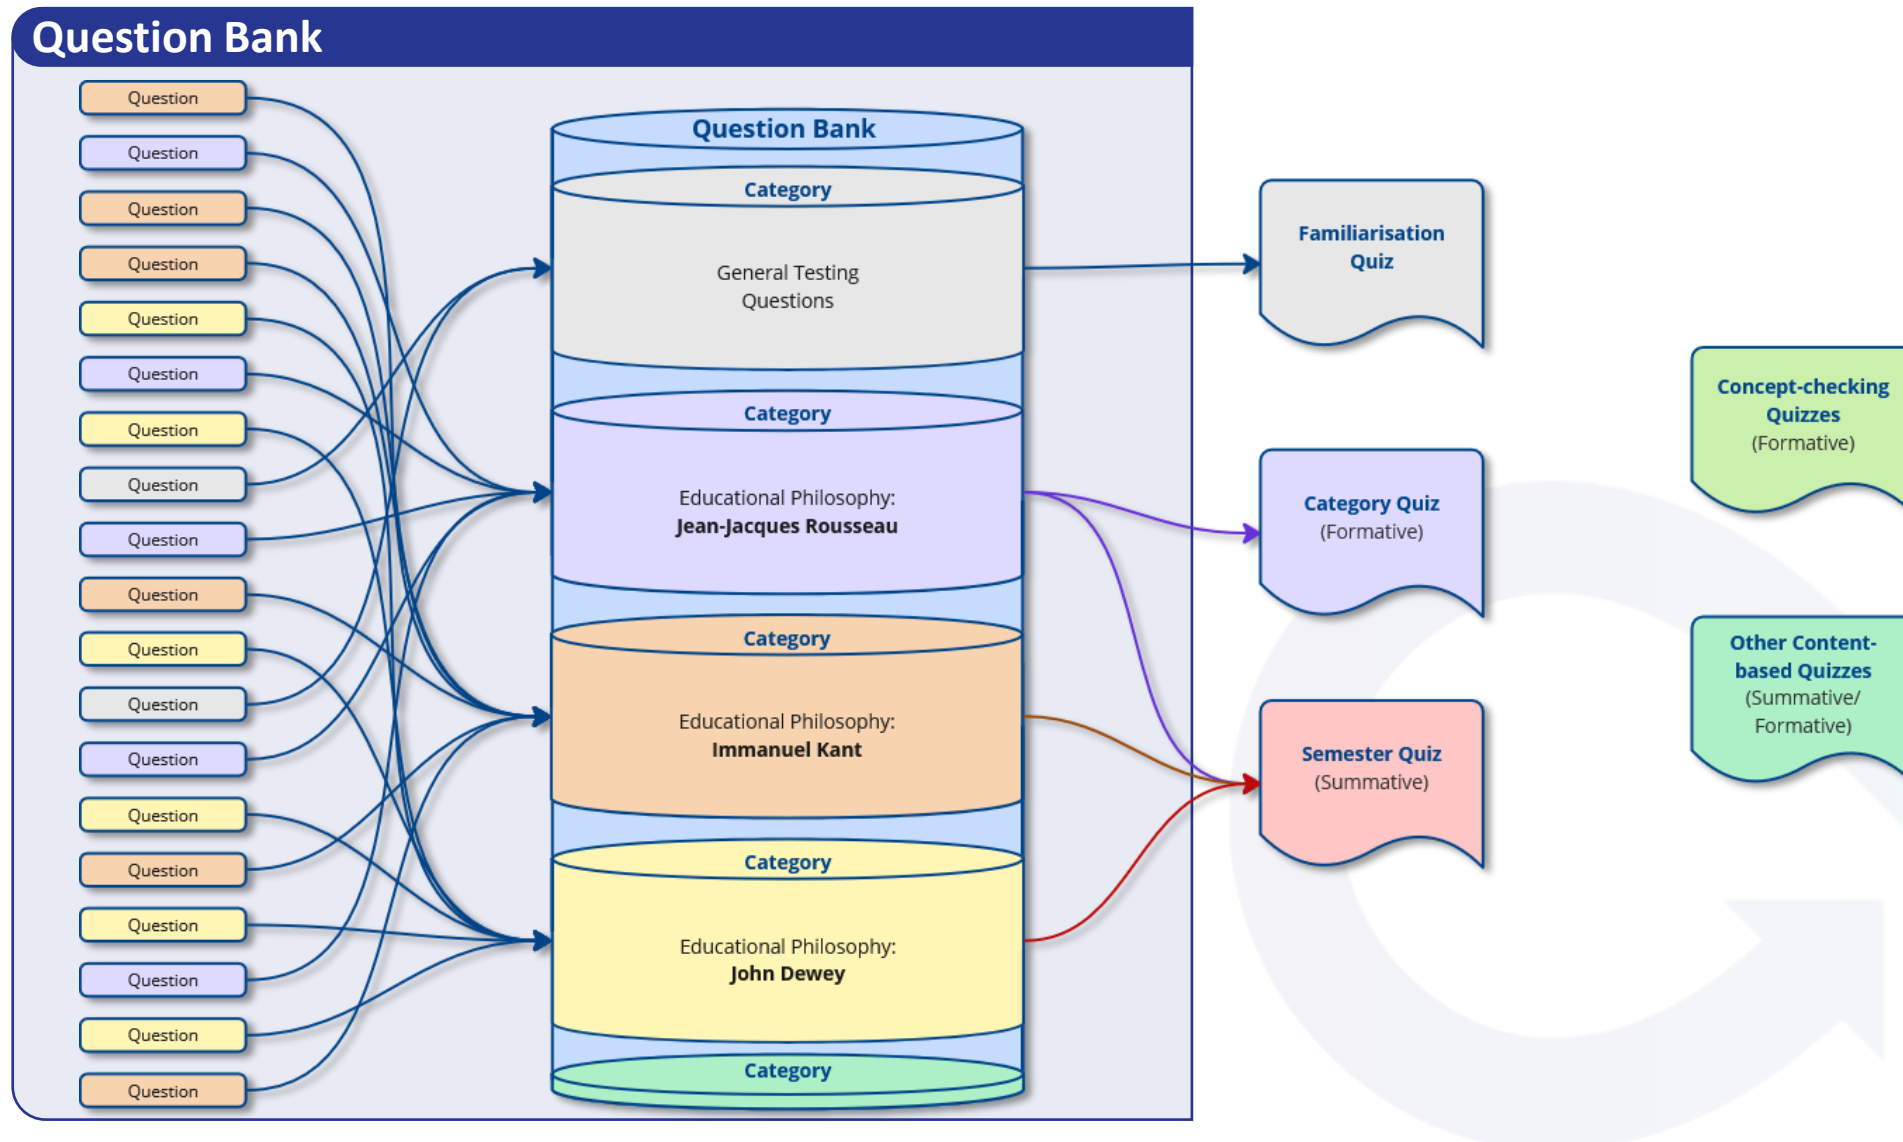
Question Bank

Question
Question
Question
Question
Question
Question
Question
Question
Question
Question
Question
Question
Question
Question
Question
Question
Question
Question
Question

Question Bank

Category
General Testing Questions

Category
Educational Philosophy: **Jean-Jacques Rousseau**

Category
Educational Philosophy: **Immanuel Kant**

Category
Educational Philosophy: **John Dewey**

Category

Familiarisation Quiz

Category Quiz
(Formative)

Semester Quiz
(Summative)

Concept-checking Quizzes
(Formative)

Other Content-based Quizzes
(Summative/ Formative)